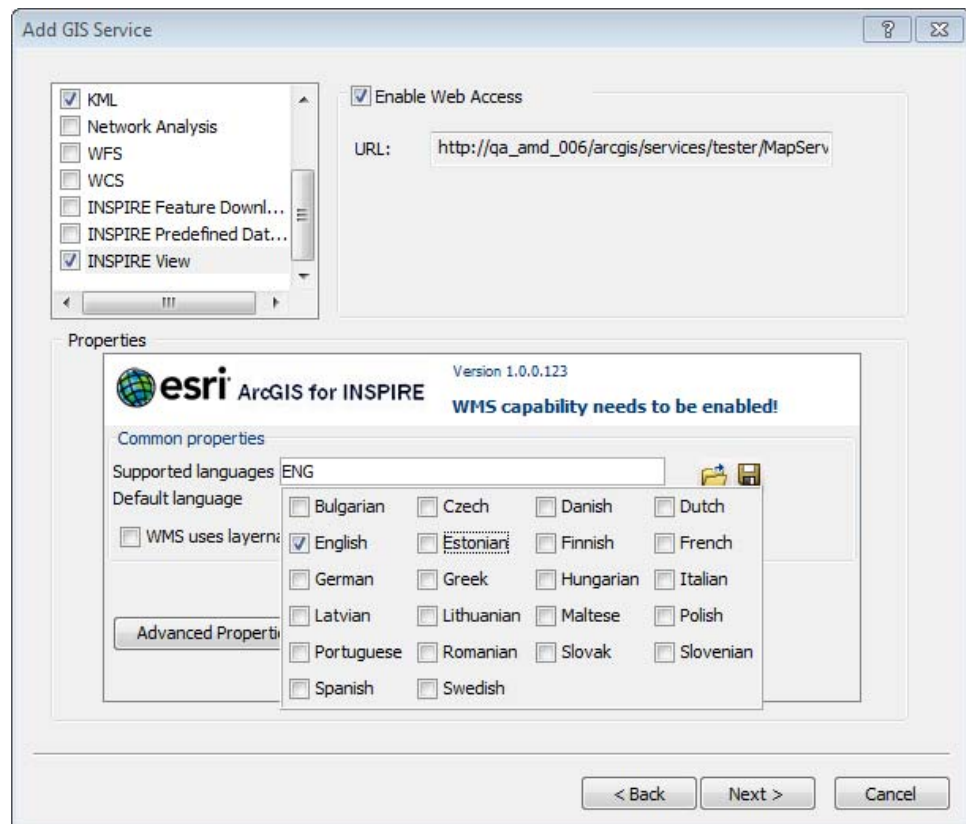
Add GIS Service

KML
Network Analysis
WFS
WCS
INSPIRE Feature Downl...
INSPIRE Predefined Dat...
INSPIRE View

Enable Web Access

URL: http://qa_amd_006/arcgis/services/tester/MapServ

Properties

esri ArcGIS for INSPIRE

Version 1.0.0.123

WMS capability needs to be enabled!

Common properties

Supported languages ENG

Default language

WMS uses layerna

Advanced Properti

| Bulgarian | Czech | Danish | Dutch |
|---|---|---|---|
| English | Estonian | Finnish | French |
| German | Greek | Hungarian | Italian |
| Latvian | Lithuanian | Maltese | Polish |
| Portuguese | Romanian | Slovak | Slovenian |
| Spanish | Swedish | | |

< Back
Next >
Cancel